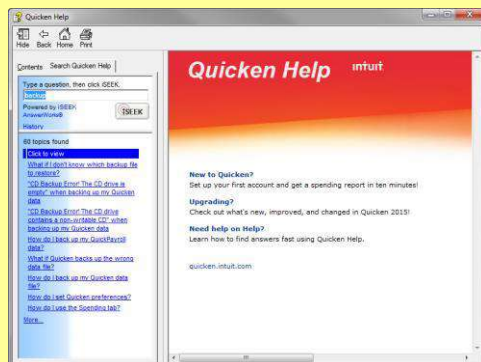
Quicken Help

Hide Back Home Print

Contents Search Quicken Help

Type a question, then click iSEEK.

Backup

Powered by iSEEK AnswerWorks®

iSEEK

History

60 topics found

Click to view

What if I don't know which backup file to restore?

"CD Backup Error! The CD drive is empty" when backing up my Quicken data

"CD Backup Error! The CD drive contains a non-writable CD" when backing up my Quicken data

How do I back up my QuickPayroll data?

What if Quicken backs up the wrong data file?

How do I back up my Quicken data file?

How do I set Quicken preferences?

How do I use the Spending tab?

More...

Quicken Help

intuit

New to Quicken?

Set up your first account and get a spending report in ten minutes!

Upgrading?

Check out what's new, improved, and changed in Quicken 2015!

Need help on Help?

Learn how to find answers fast using Quicken Help.

quicken.intuit.com